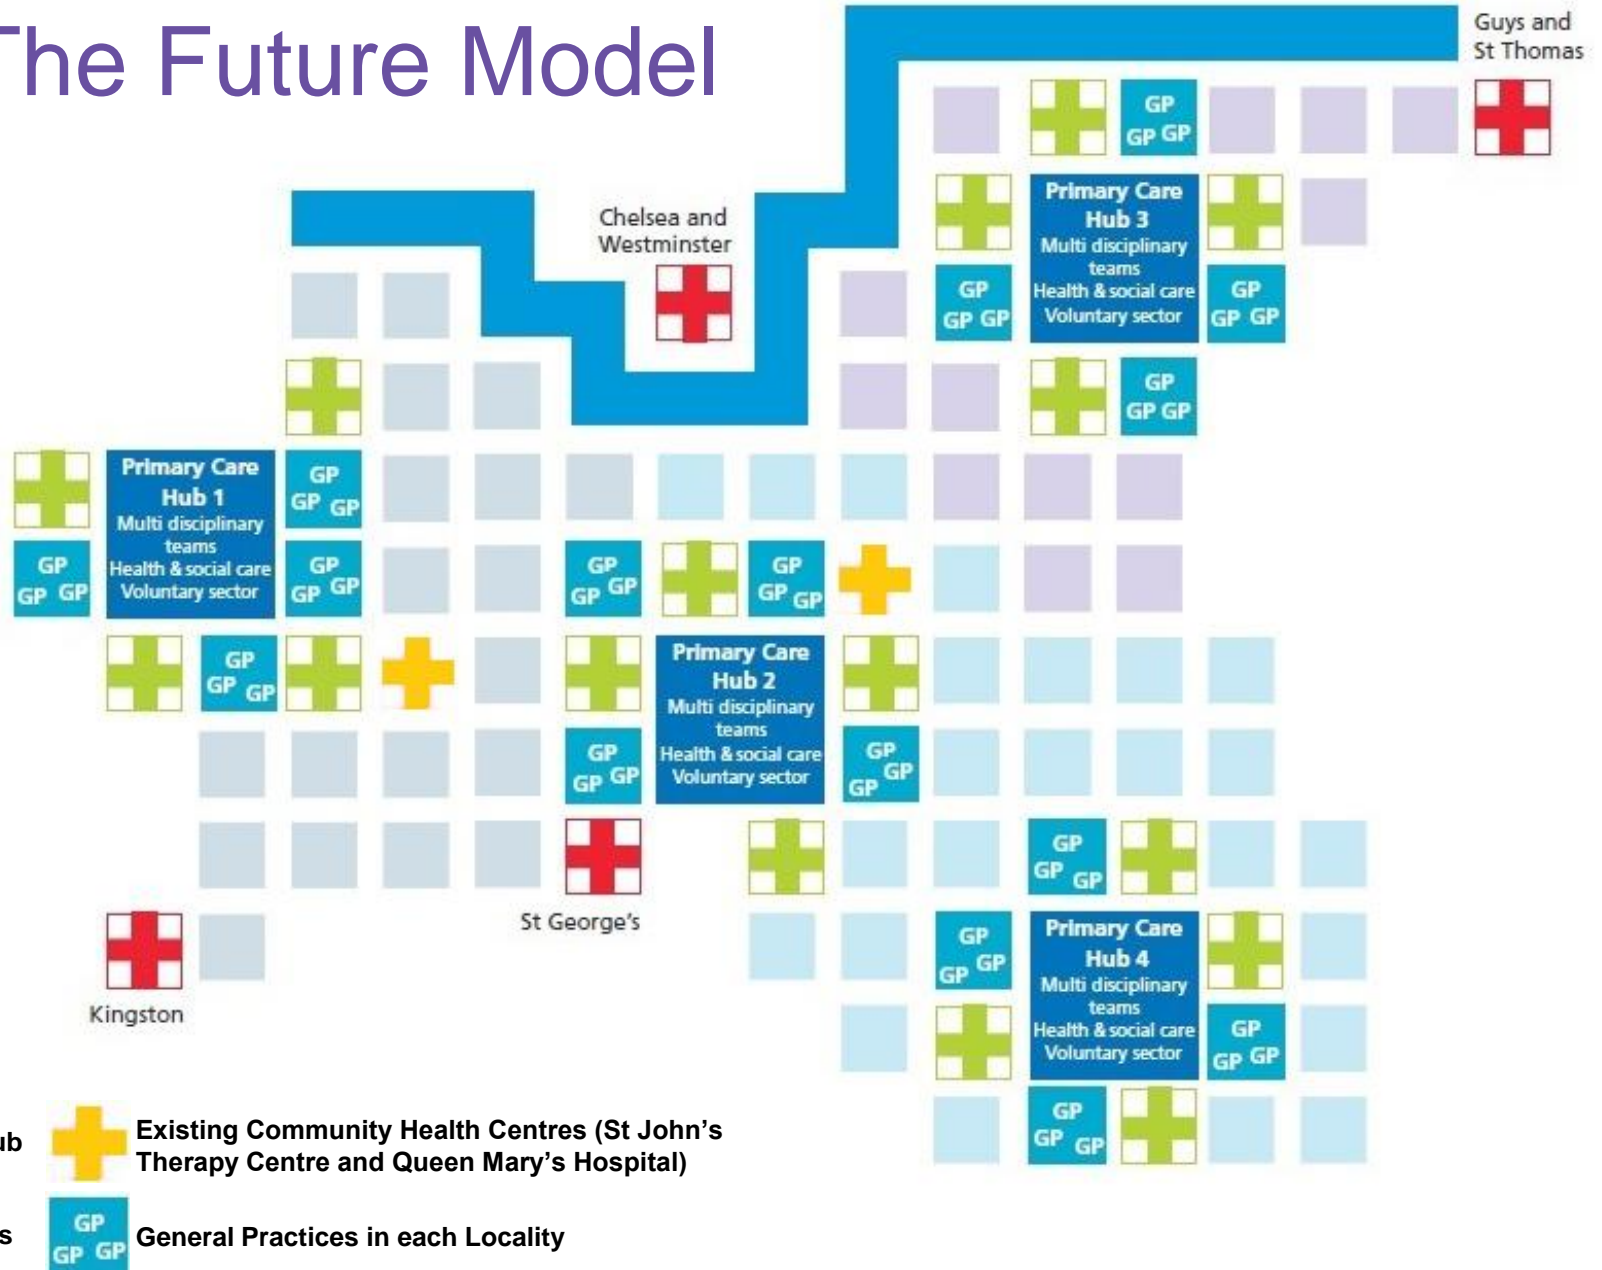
The Future Model

Guys and St Thomas

GP GP GP

Chelsea and Westminster

Primary Care Hub 3 Multi disciplinary teams Health & social care Voluntary sector

GP GP GP

GP GP GP

GP GP GP

Primary Care Hub 1 Multi disciplinary teams Health & social care Voluntary sector

GP GP GP

GP GP GP

GP GP GP

GP GP GP

GP GP GP

GP GP GP

Primary Care Hub 2 Multi disciplinary teams Health & social care Voluntary sector

GP GP GP

GP GP GP

GP GP GP

St George's

Kingston

GP GP GP

Primary Care Hub 4 Multi disciplinary teams Health & social care Voluntary sector

GP GP GP

GP GP GP

ub

Existing Community Health Centres (St John's Therapy Centre and Queen Mary's Hospital)

s

GP GP GP

General Practices in each Locality